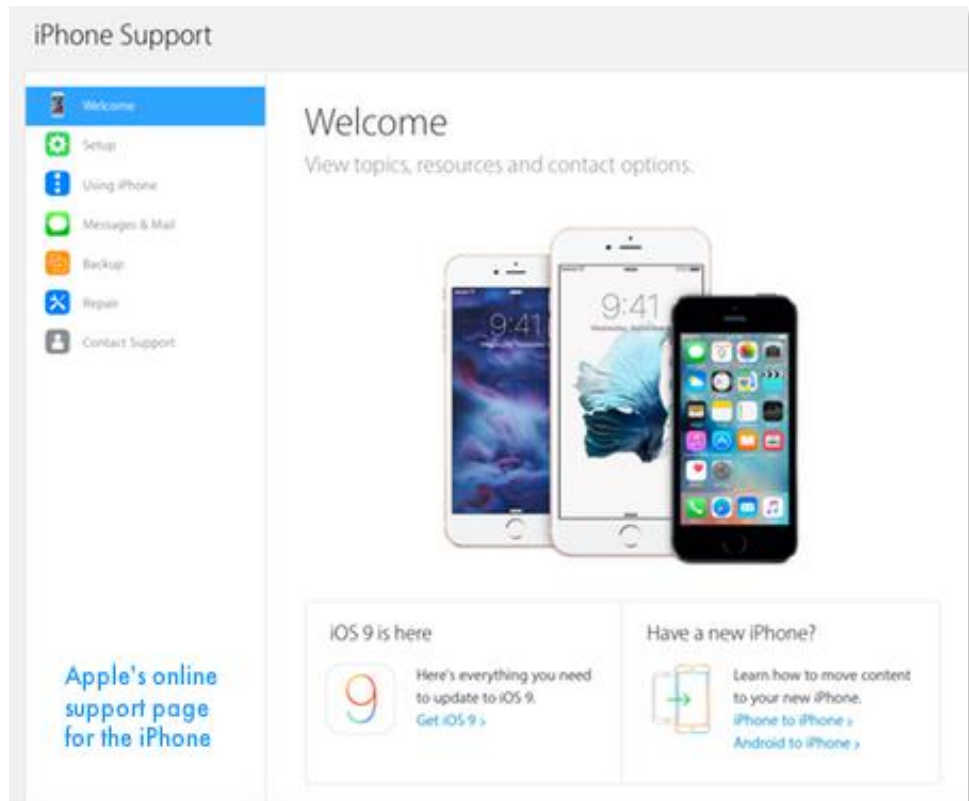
iPhone Support

Welcome
Setup
Using iPhone
Messages & Mail
Backup
Repair
Contact Support

Welcome

View topics, resources and contact options.

9:41

9:41

iOS 9 is here

Here's everything you need to update to iOS 9.
Get iOS 9 ›

Have a new iPhone?

Learn how to move content to your new iPhone.
iPhone to iPhone ›
Android to iPhone ›

Apple's online support page for the iPhone